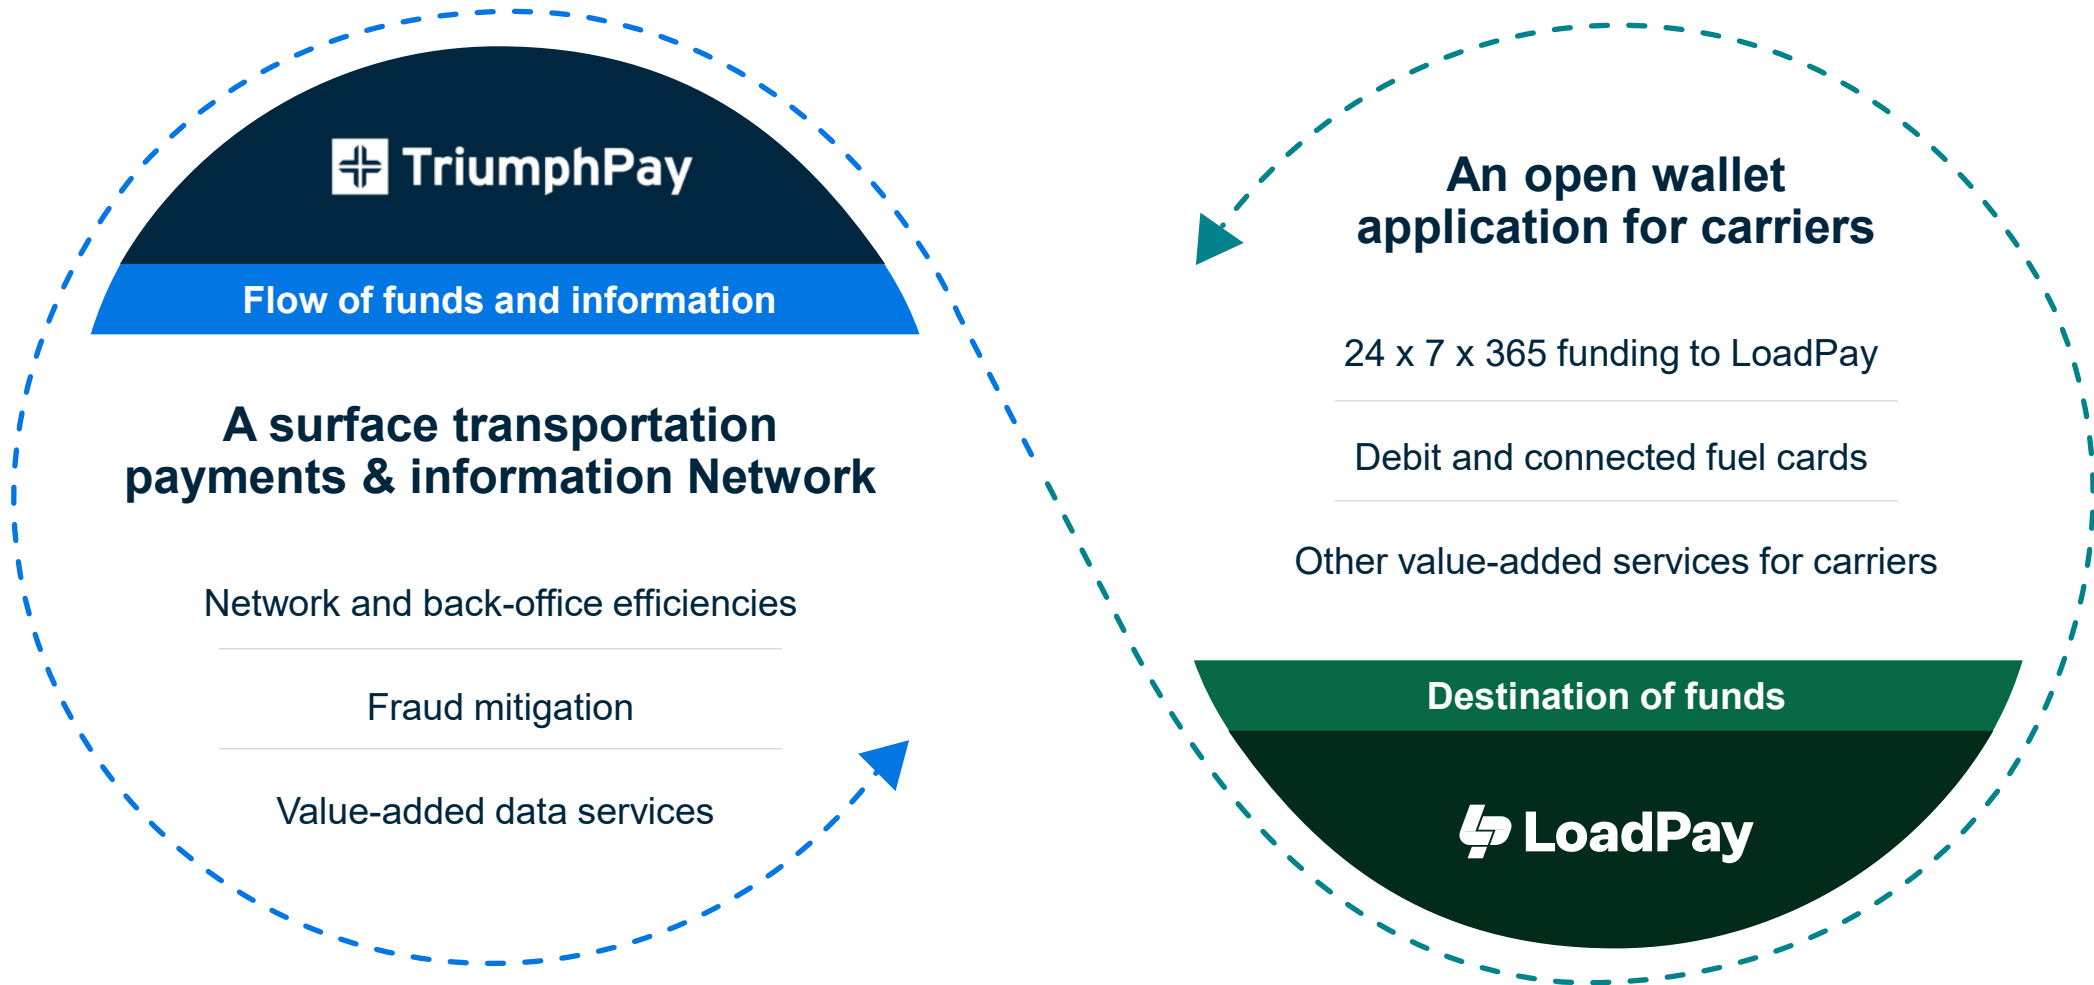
TriumphPay

Flow of funds and information

A surface transportation payments & information Network

Network and back-office efficiencies

Fraud mitigation

Value-added data services

An open wallet application for carriers

24 x 7 x 365 funding to LoadPay

Debit and connected fuel cards

Other value-added services for carriers

Destination of funds

LoadPay